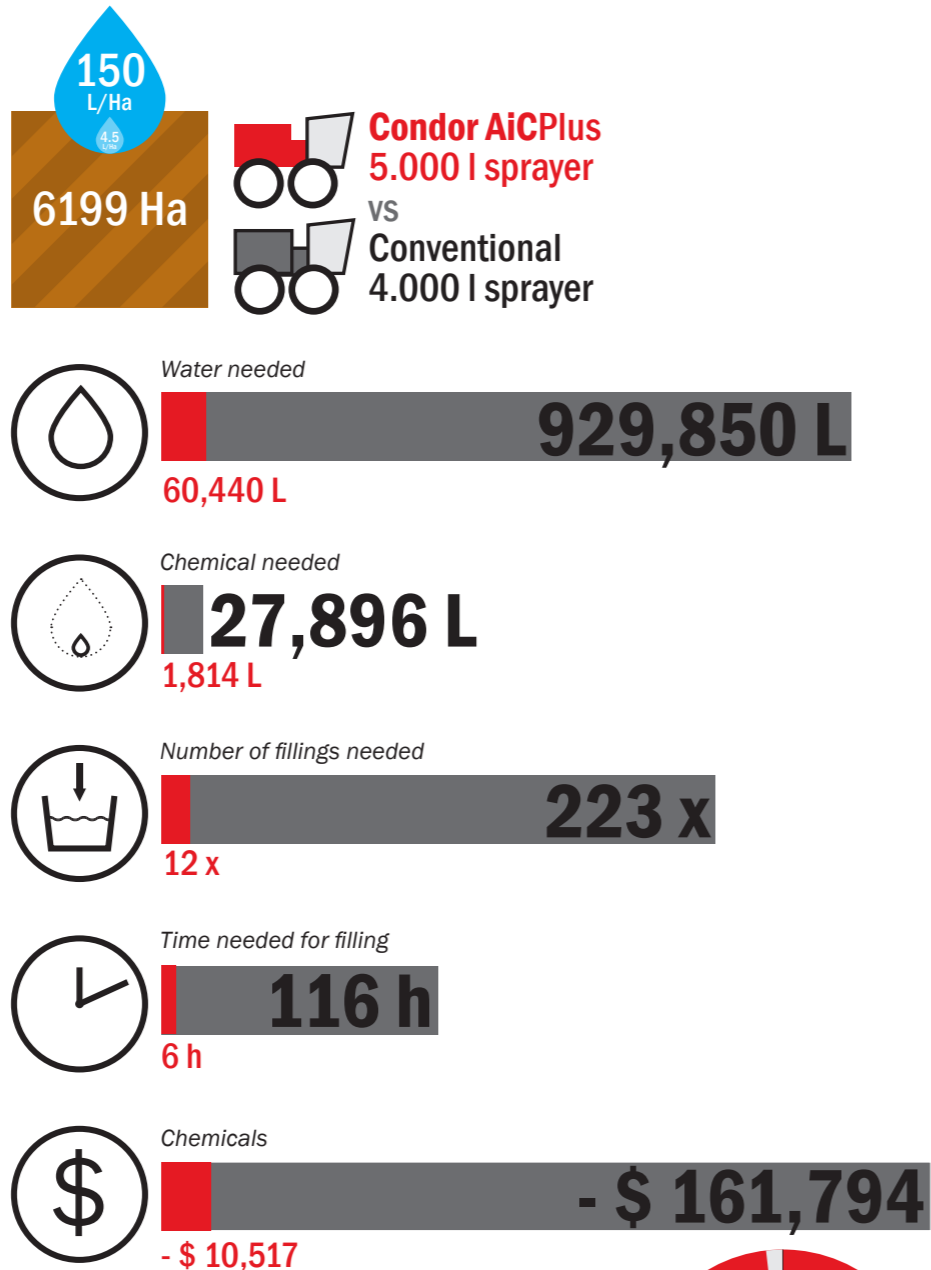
150
L/Ha
4.5
L/Ha
6199 Ha

Condor AiCPlus
5.000 l sprayer
vs
Conventional
4.000 l sprayer

Water needed
929,850 L
60,440 L

Chemical needed
27,896 L
1,814 L

Number of fillings needed
223 x
12 x

Time needed for filling
116 h
6 h

Chemicals
- $ 161,794
- $ 10,517